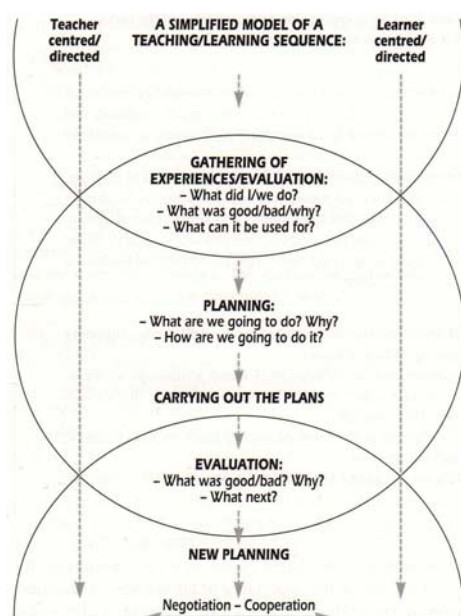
Teacher centred/ directed

A SIMPLIFIED MODEL OF A TEACHING/LEARNING SEQUENCE:

Learner centred/ directed

GATHERING OF EXPERIENCES/EVALUATION:
– What did I/we do?
– What was good/bad/why?
– What can it be used for?

PLANNING:
– What are we going to do? Why?
– How are we going to do it?

CARRYING OUT THE PLANS

EVALUATION:
– What was good/bad? Why?
– What next?

NEW PLANNING

Negotiation – Cooperation